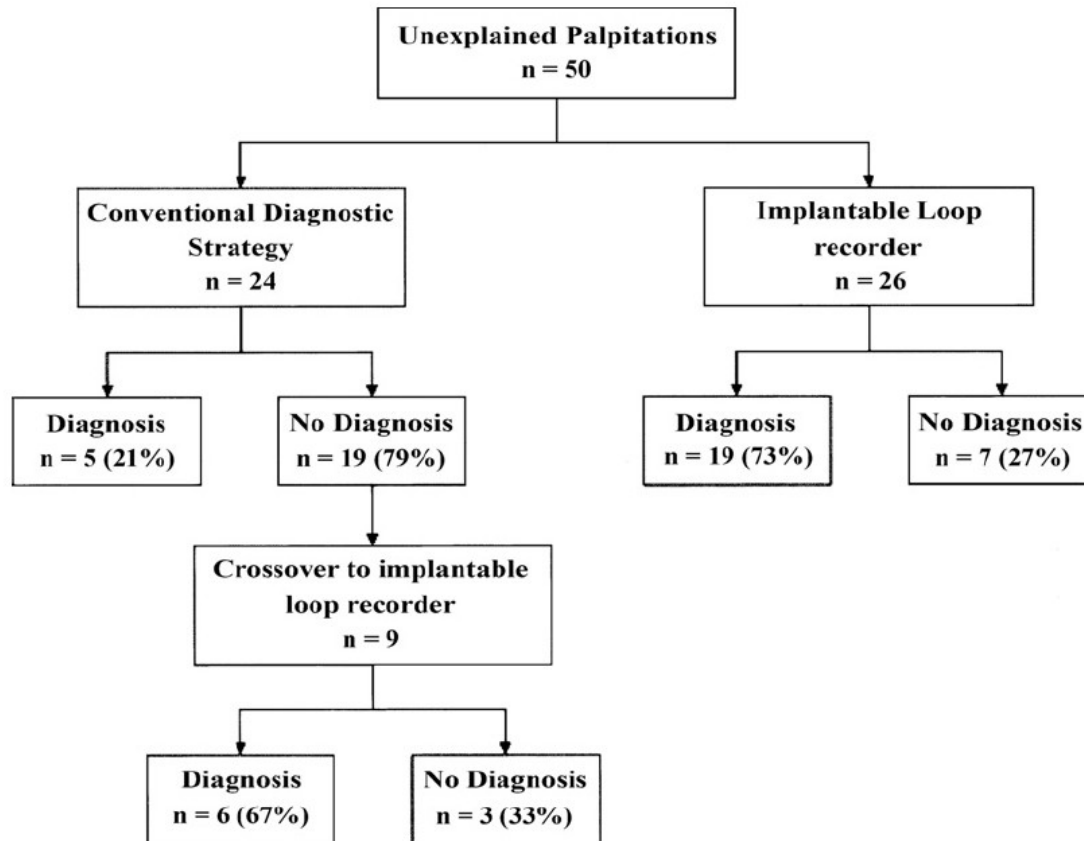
Unexplained Palpitations
n = 50

Conventional Diagnostic Strategy
n = 24

Implantable Loop recorder
n = 26

Diagnosis
n = 5 (21%)

No Diagnosis
n = 19 (79%)

Diagnosis
n = 19 (73%)

No Diagnosis
n = 7 (27%)

Crossover to implantable loop recorder
n = 9

Diagnosis
n = 6 (67%)

No Diagnosis
n = 3 (33%)